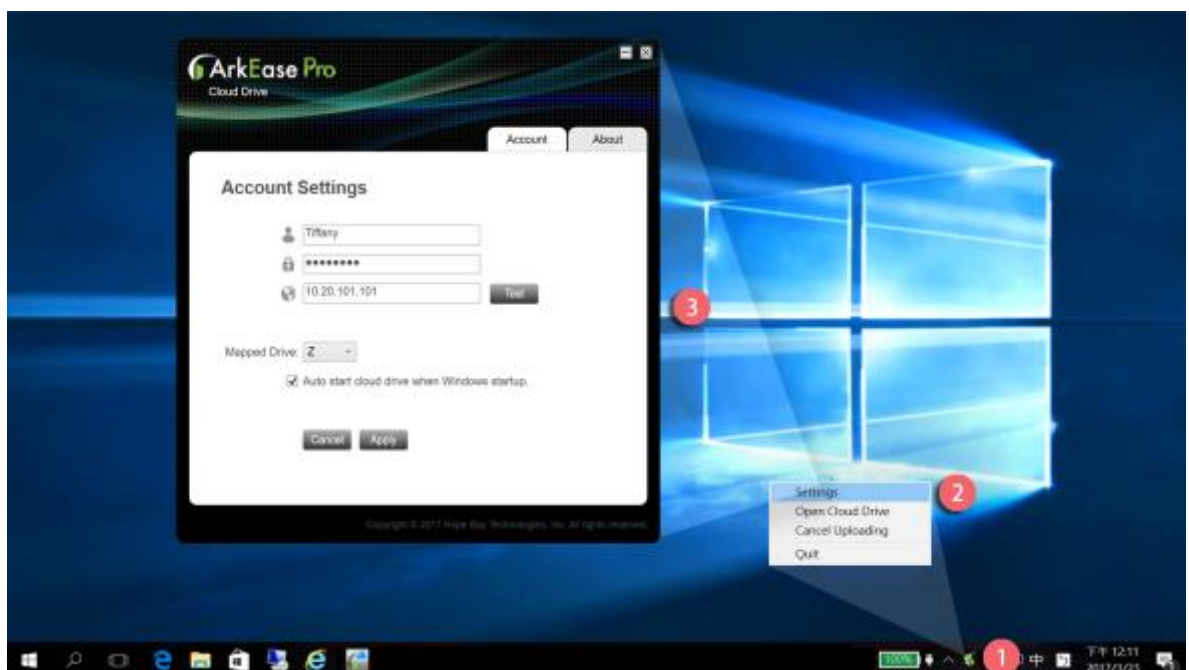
ArkEase Pro
Cloud Drive

Account
About

Account Settings

Tiffany
*********
10.20.101.101
Test

Mapped Drive: Z

Auto start cloud drive when Windows startup.

Cancel
Apply

Copyright © 2017 Hope Bay Technologies, Inc. All rights reserved.

3

Settings
Open Cloud Drive
Cancel Uploading
Quit

2

1

100%

中

下午 12:11
2017/1/25